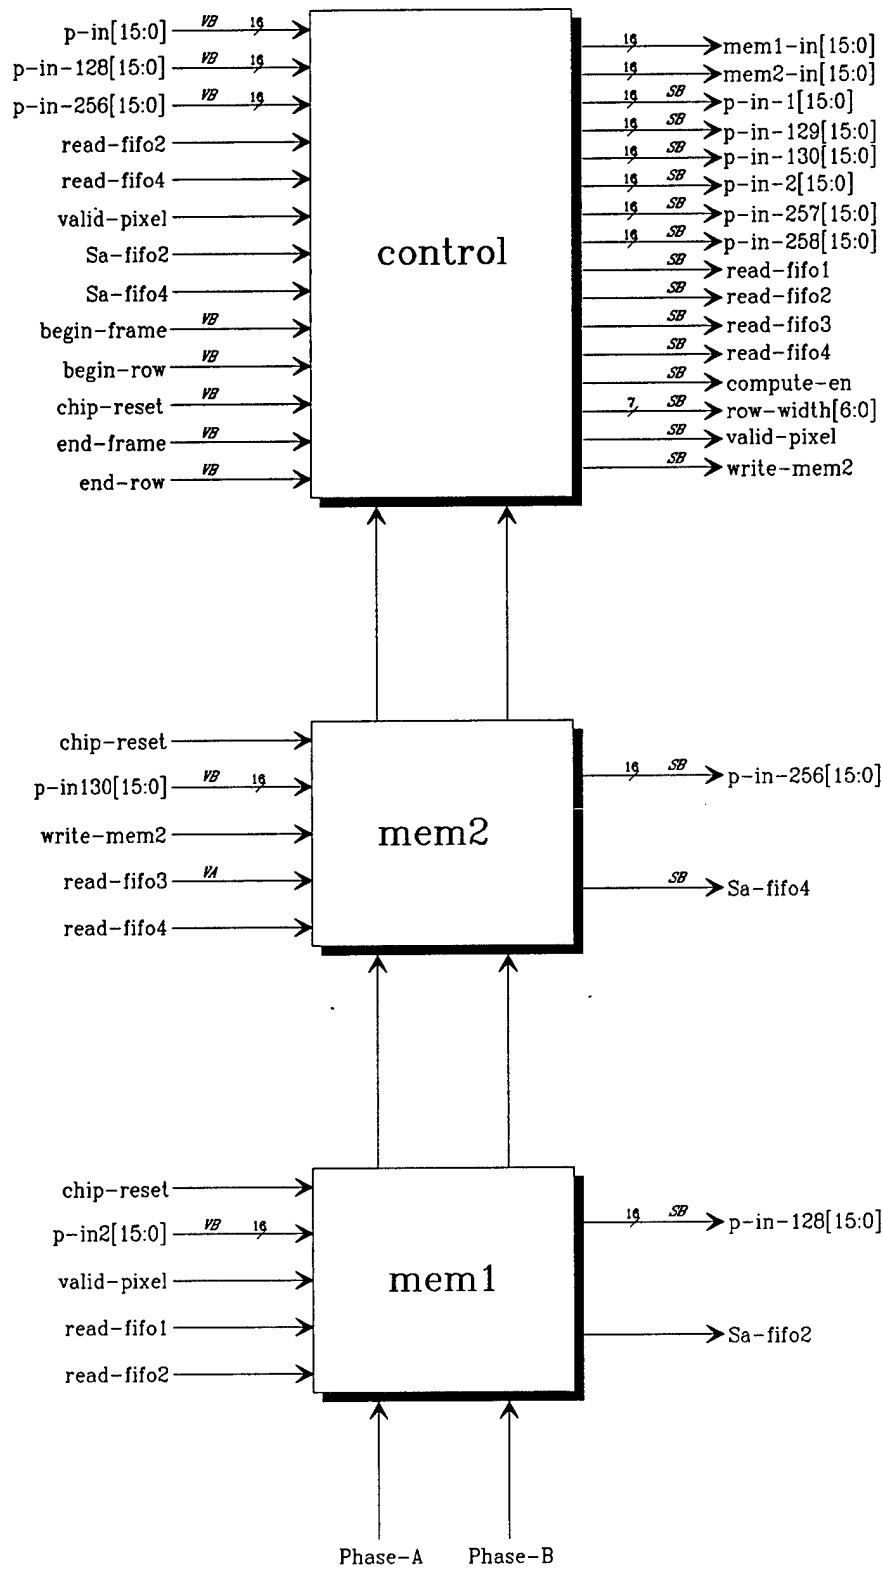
p-in[15:0] VB 16
p-in-128[15:0] VB 16
p-in-256[15:0] VB 16
read-fifo2
read-fifo4
valid-pixel
Sa-fifo2
Sa-fifo4
begin-frame VB
begin-row VB
chip-reset VB
end-frame VB
end-row VB

control

16 mem1-in[15:0]
16 mem2-in[15:0]
16 SB p-in-1[15:0]
16 SB p-in-129[15:0]
16 SB p-in-130[15:0]
16 SB p-in-2[15:0]
16 SB p-in-257[15:0]
16 SB p-in-258[15:0]
SB read-fifo1
SB read-fifo2
SB read-fifo3
SB read-fifo4
SB compute-en
7 SB row-width[6:0]
SB valid-pixel
SB write-mem2

chip-reset
p-in130[15:0] VB 16
write-mem2
read-fifo3 VA
read-fifo4

mem2

16 SB p-in-256[15:0]
SB Sa-fifo4

chip-reset
p-in2[15:0] VB 16
valid-pixel
read-fifo1
read-fifo2

mem1

16 SB p-in-128[15:0]
Sa-fifo2

Phase-A Phase-B